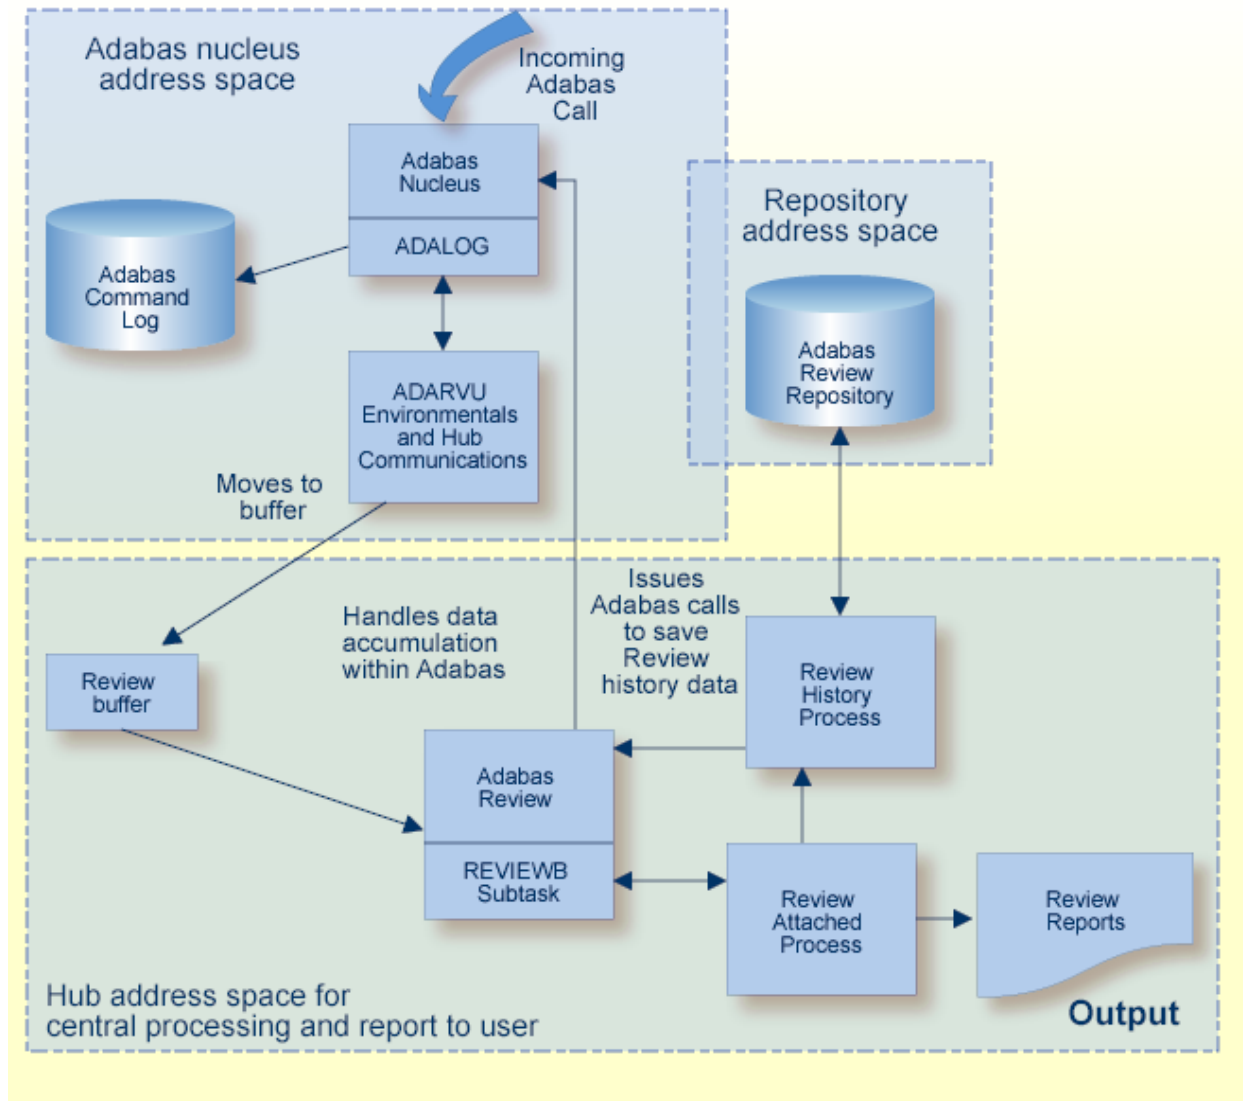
Adabas nucleus address space

Incoming Adabas Call

Adabas Nucleus

ADALOG

Adabas Command Log

ADARVU Environmentals and Hub Communications

Moves to buffer

Repository address space

Adabas Review Repository

Issues Adabas calls to save Review history data

Handles data accumulation within Adabas

Review buffer

Review History Process

Adabas Review

REVIEWB Subtask

Review Attached Process

Review Reports

Output

Hub address space for central processing and report to user